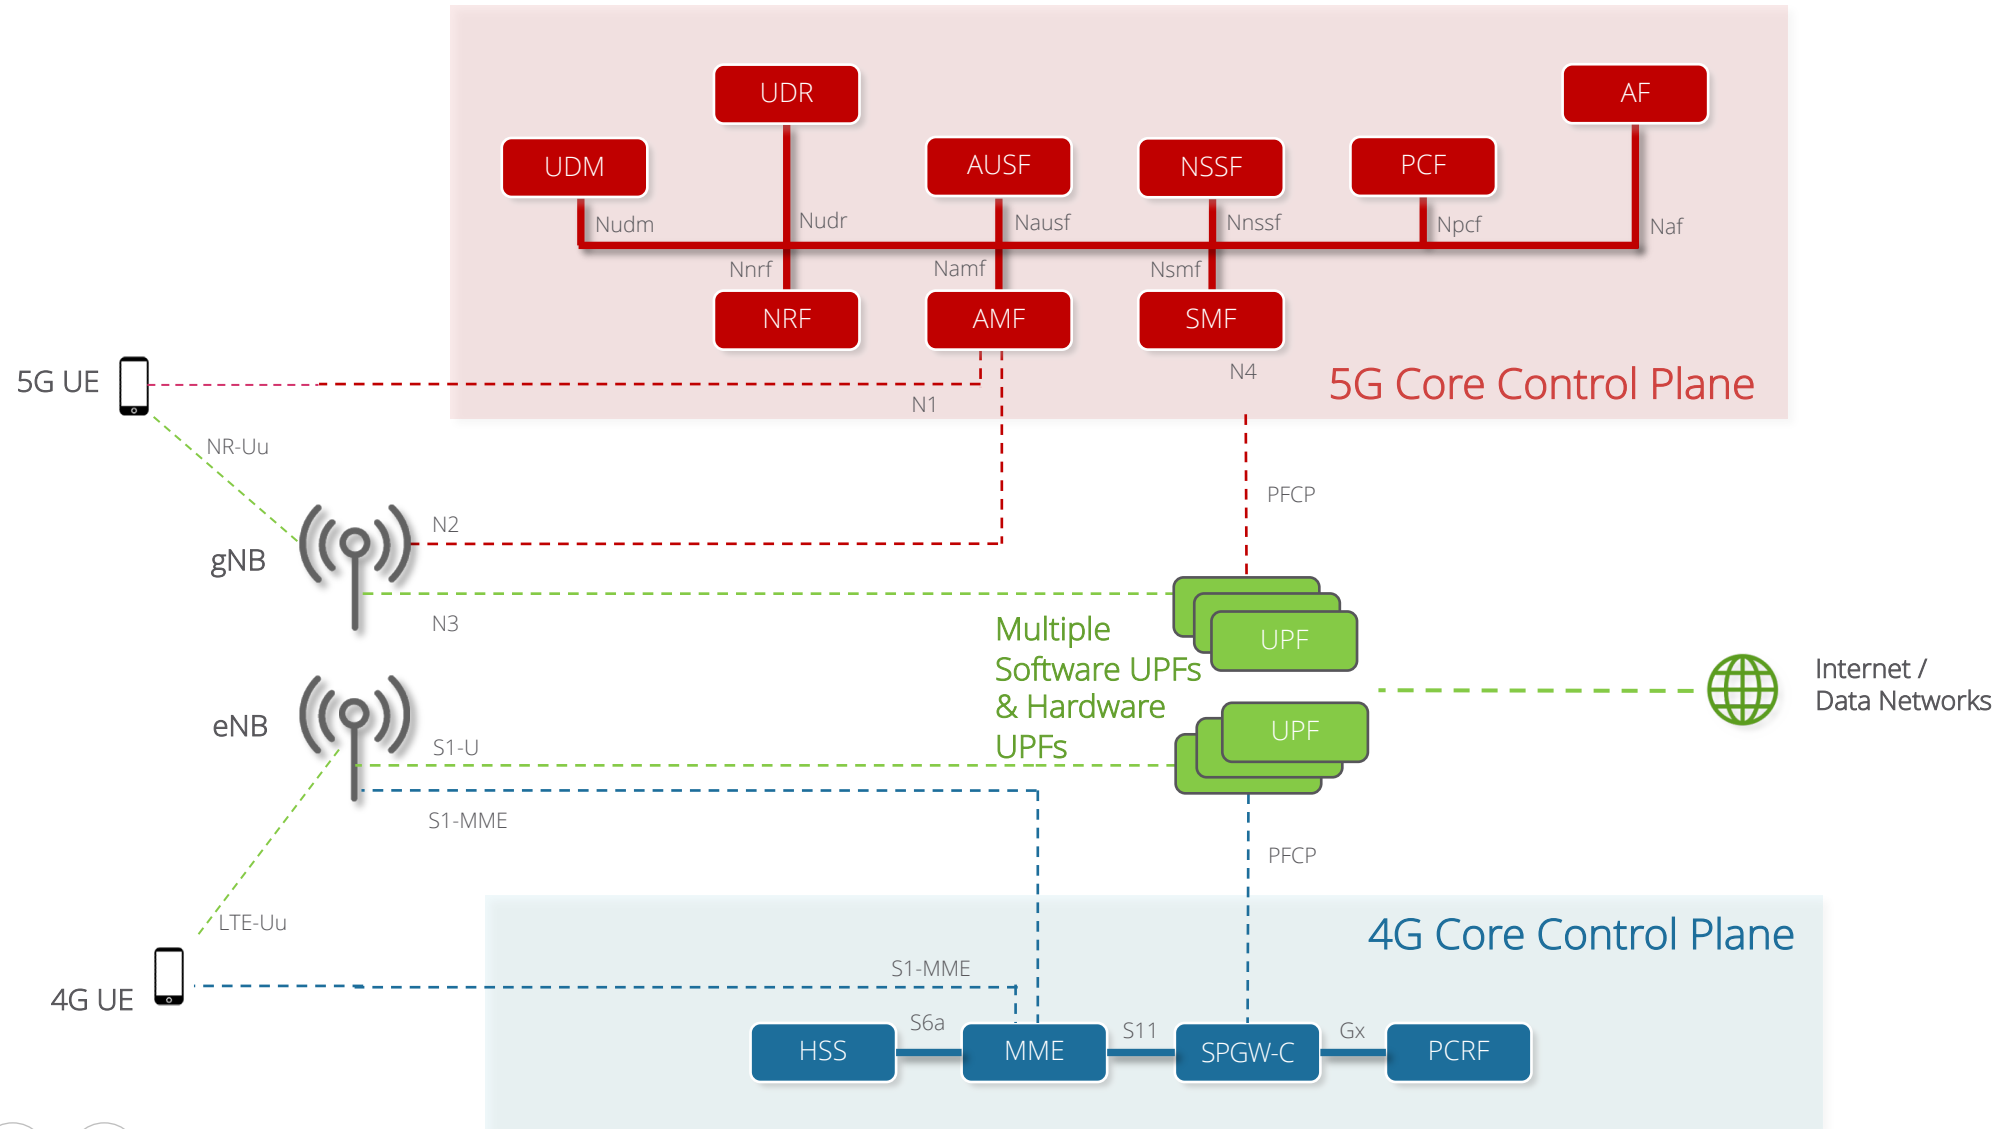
UDR
AF
UDM
AUSF
NSSF
PCF
Nudm
Nudr
Nausf
Nnssf
Npcf
Naf
Nnrf
Namf
Nsmf
NRF
AMF
SMF
N4
5G Core Control Plane
5G UE
N1
NR-Uu
PFCP
gNB
N2
N3
UPF
Multiple Software UPFs & Hardware UPFs
UPF
Internet / Data Networks
eNB
S1-U
S1-MME
PFCP
LTE-Uu
4G Core Control Plane
S1-MME
4G UE
S6a
S11
Gx
HSS
MME
SPGW-C
PCRF